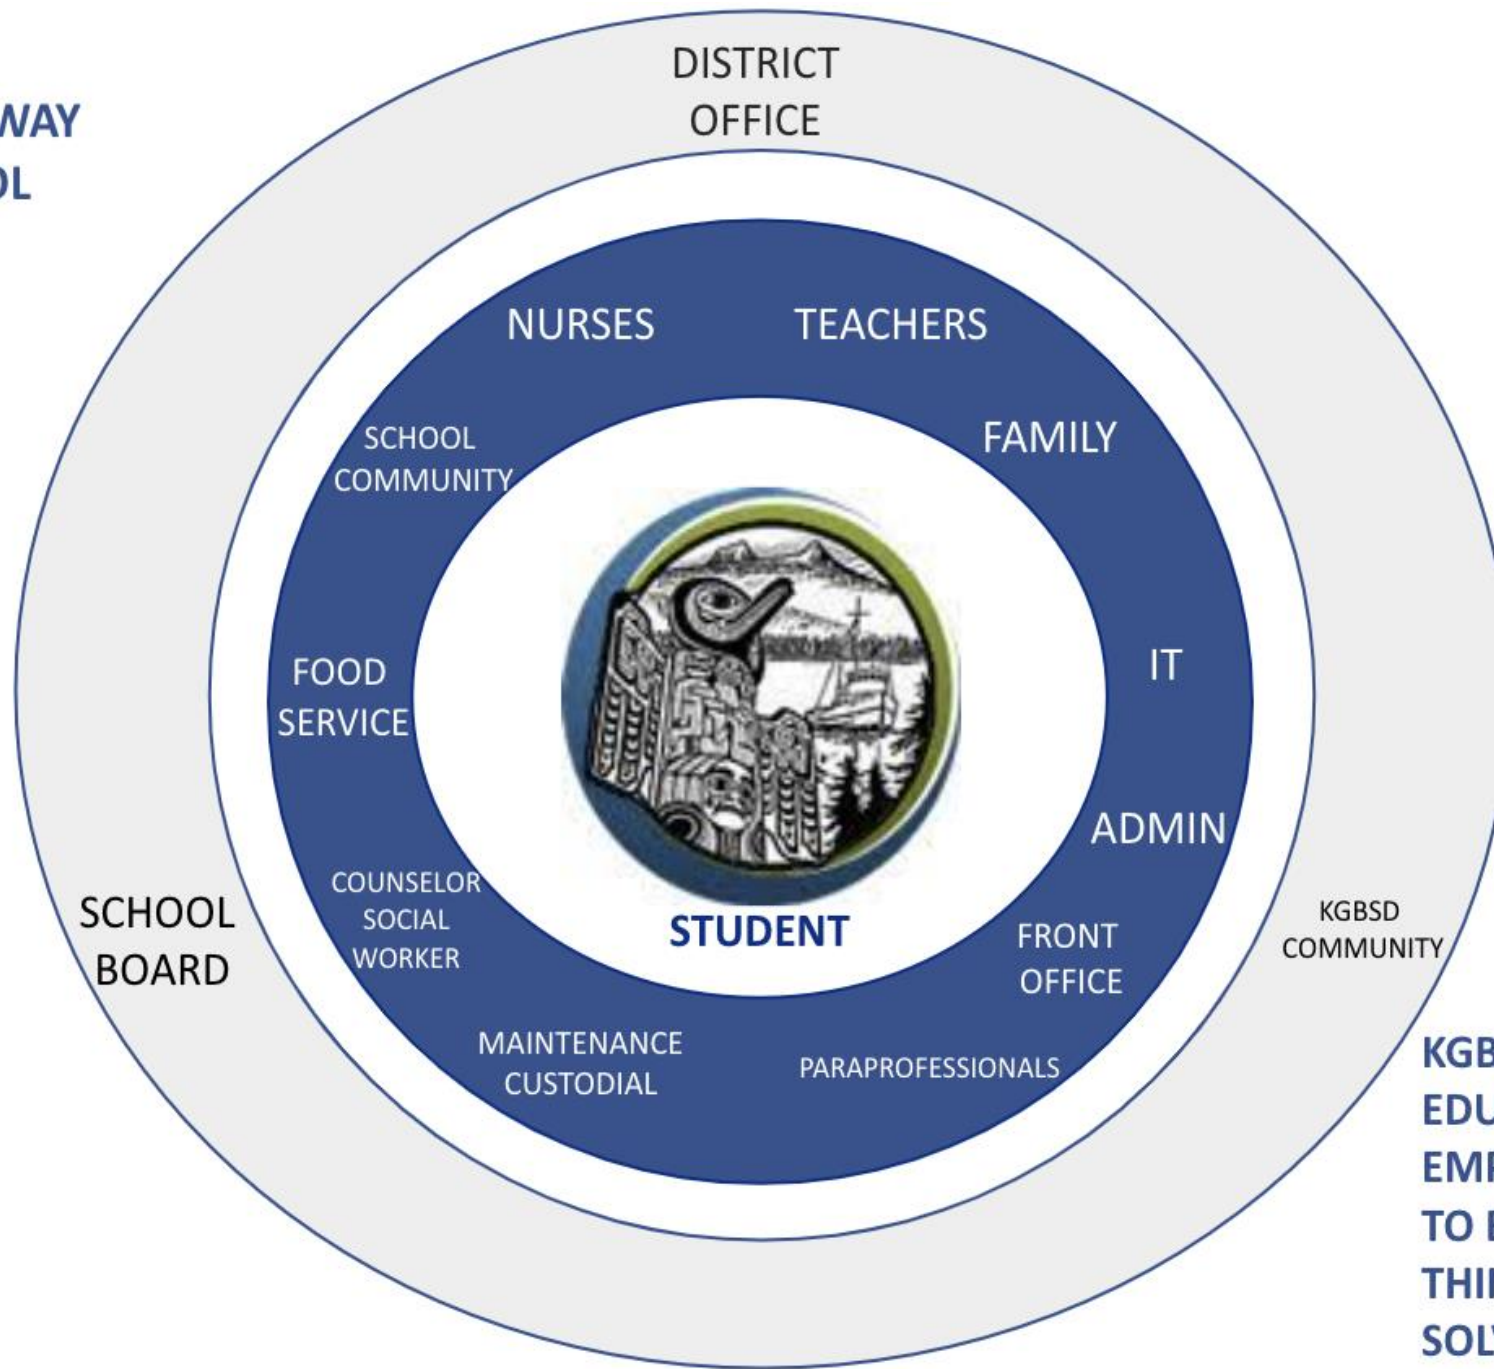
WAY
OL

DISTRICT OFFICE

NURSES

TEACHERS

SCHOOL COMMUNITY

FAMILY

FOOD SERVICE

IT

ADMIN

COUNSELOR SOCIAL WORKER

STUDENT

FRONT OFFICE

MAINTENANCE CUSTODIAL

PARAPROFESSIONALS

SCHOOL BOARD

KGBSD COMMUNITY

KGB
EDU
EMP
TO
THI
SOL